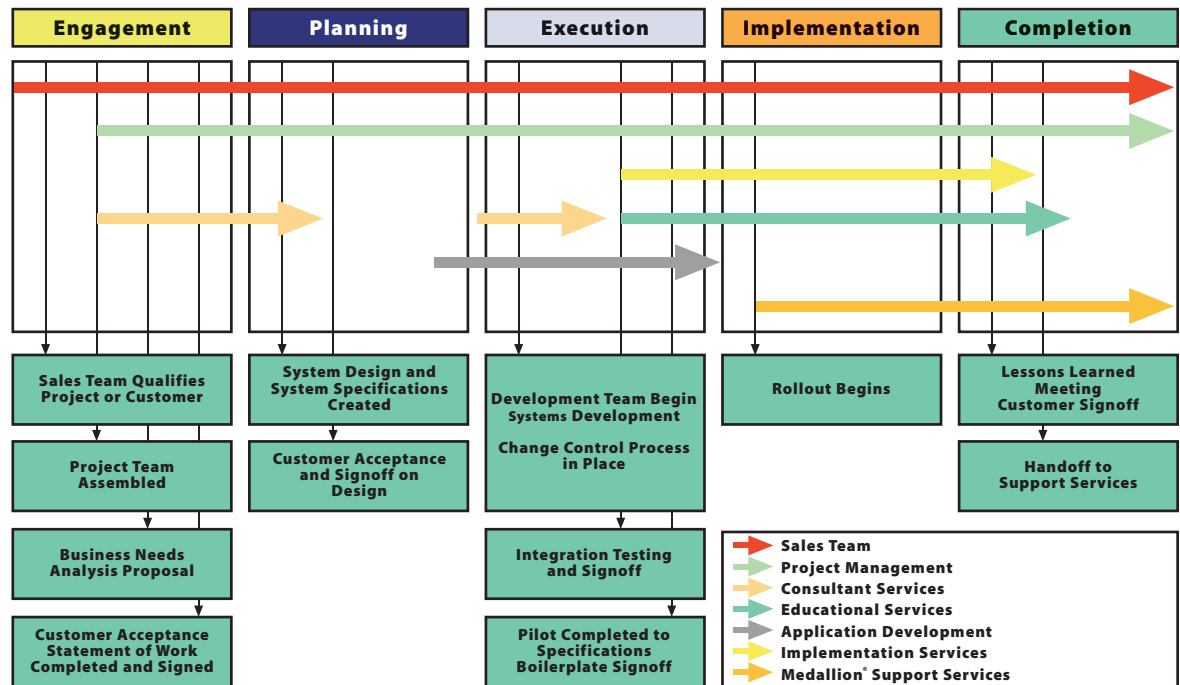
Engagement

Planning

Execution

Implementation

Completion

Sales Team Qualifies Project or Customer

Project Team Assembled

Business Needs Analysis Proposal

Customer Acceptance Statement of Work Completed and Signed

System Design and System Specifications Created

Customer Acceptance and Signoff on Design

Development Team Begin Systems Development

Change Control Process in Place

Integration Testing and Signoff

Pilot Completed to Specifications Boilerplate Signoff

Rollout Begins

Lessons Learned Meeting Customer Signoff

Handoff to Support Services

Sales Team
Project Management
Consultant Services
Educational Services
Application Development
Implementation Services
Medallion® Support Services